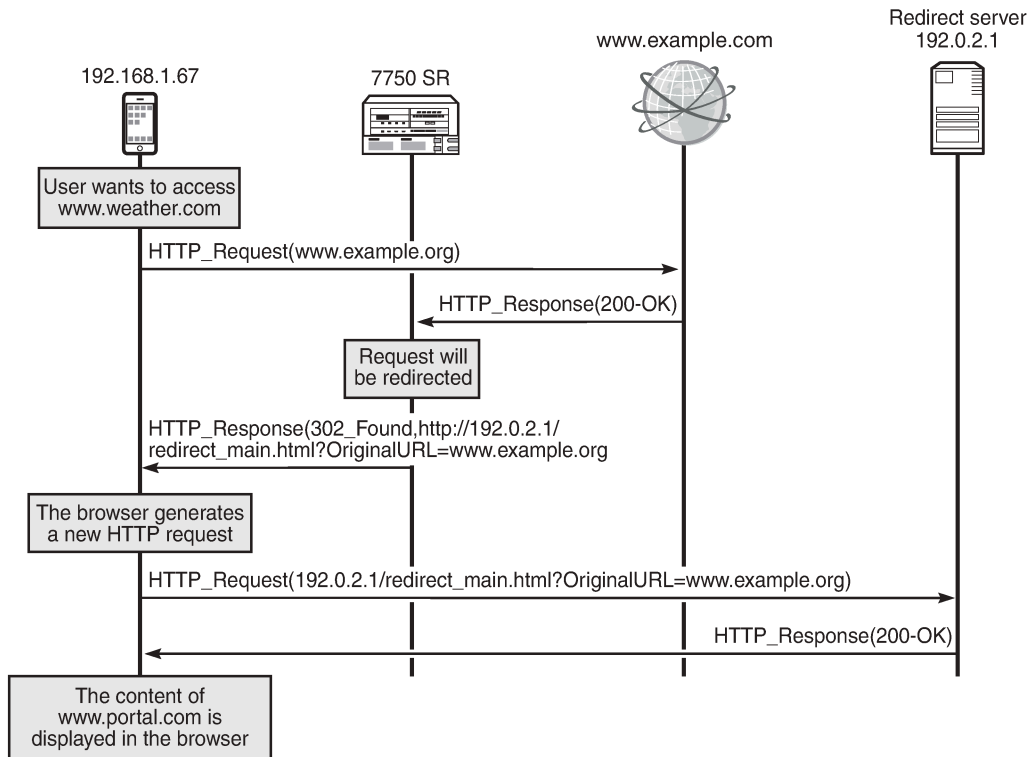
192.168.1.67

7750 SR

www.example.com

Redirect server
192.0.2.1

User wants to access www.weather.com

HTTP_Request(www.example.org)

HTTP_Response(200-OK)

Request will be redirected

HTTP_Response(302_Found,http://192.0.2.1/redirect_main.html?OriginalURL=www.example.org

The browser generates a new HTTP request

HTTP_Request(192.0.2.1/redirect_main.html?OriginalURL=www.example.org)

HTTP_Response(200-OK)

The content of www.portal.com is displayed in the browser